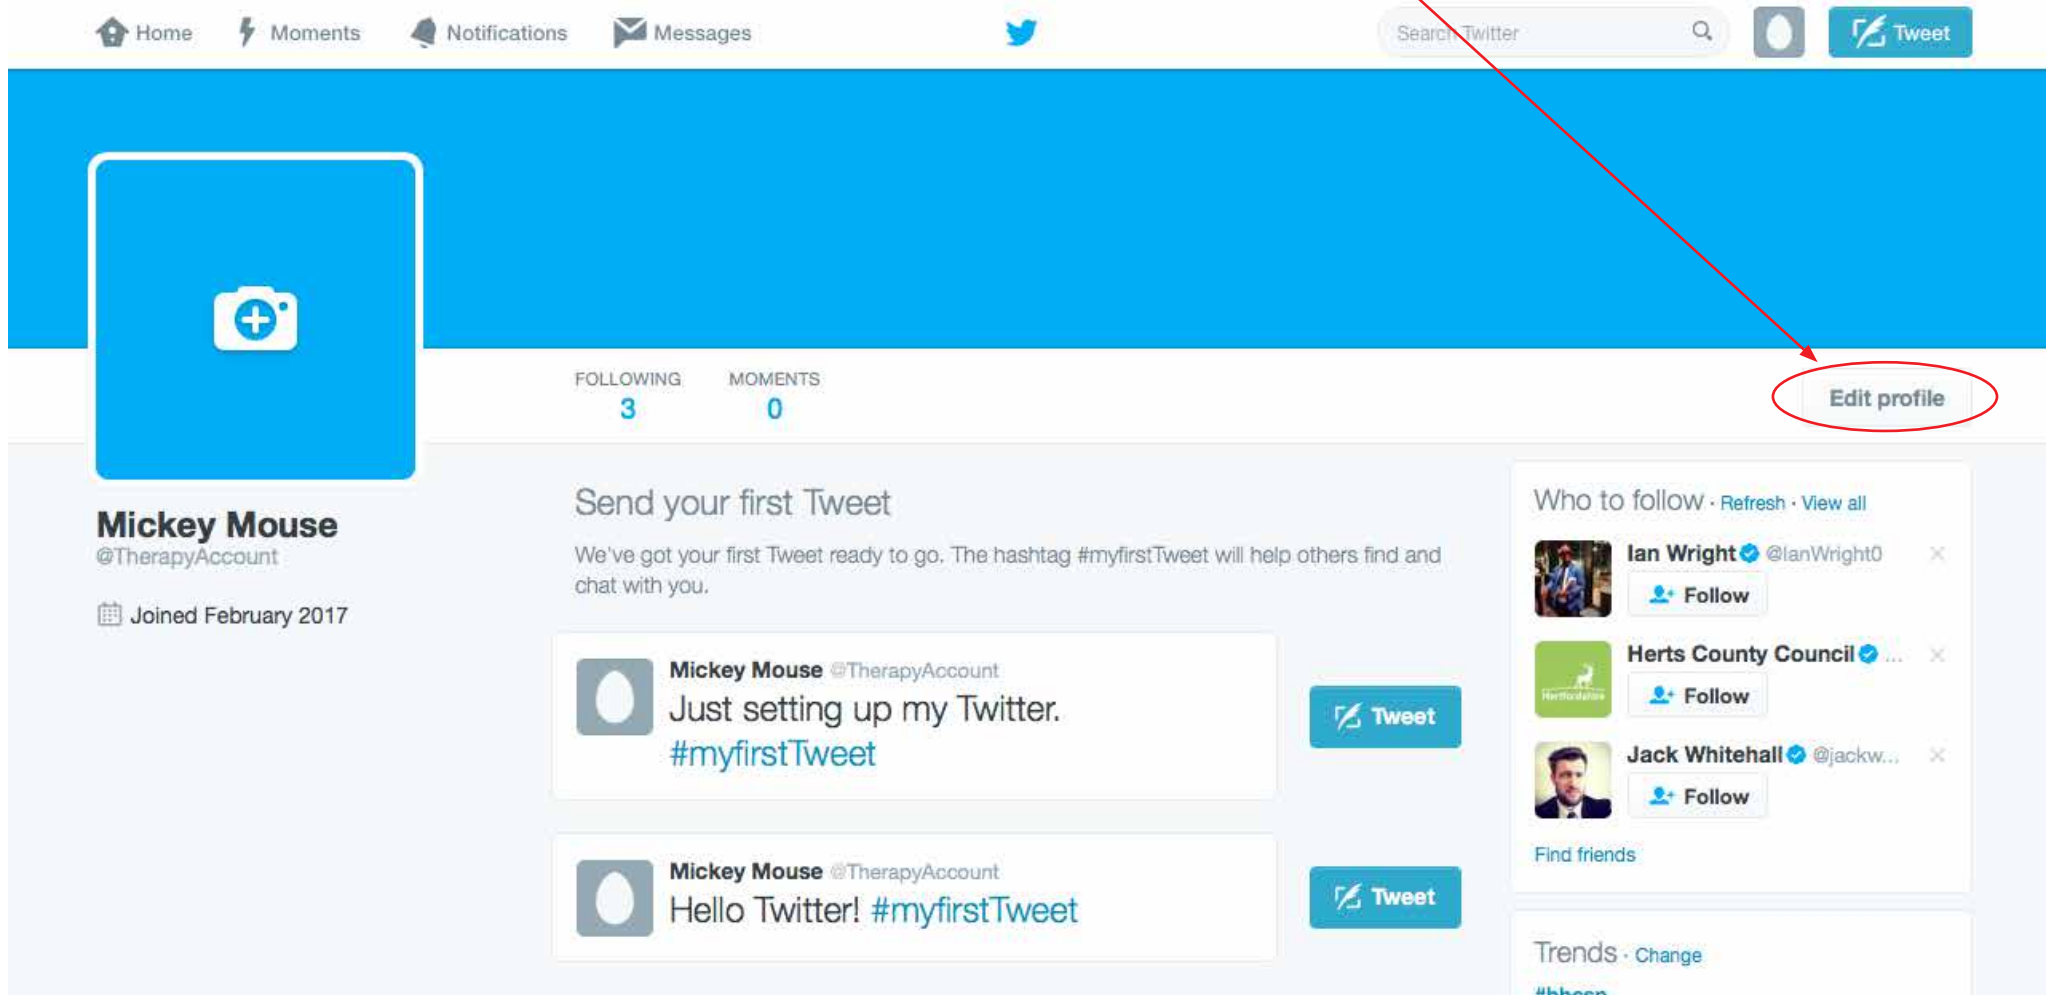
Home Moments Notifications Messages

Search Twitter

Tweet

FOLLOWING
3

MOMENTS
0

Edit profile

Mickey Mouse
@TherapyAccount

Joined February 2017

Send your first Tweet

We've got your first Tweet ready to go. The hashtag #myfirstTweet will help others find and chat with you.

Mickey Mouse @TherapyAccount
Just setting up my Twitter. #myfirstTweet

Tweet

Mickey Mouse @TherapyAccount
Hello Twitter! #myfirstTweet

Tweet

Who to follow · Refresh · View all

Ian Wright @IanWright0
Follow

Herts County Council ...
Follow

Jack Whitehall @jackw...
Follow

Find friends

Trends · Change

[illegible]